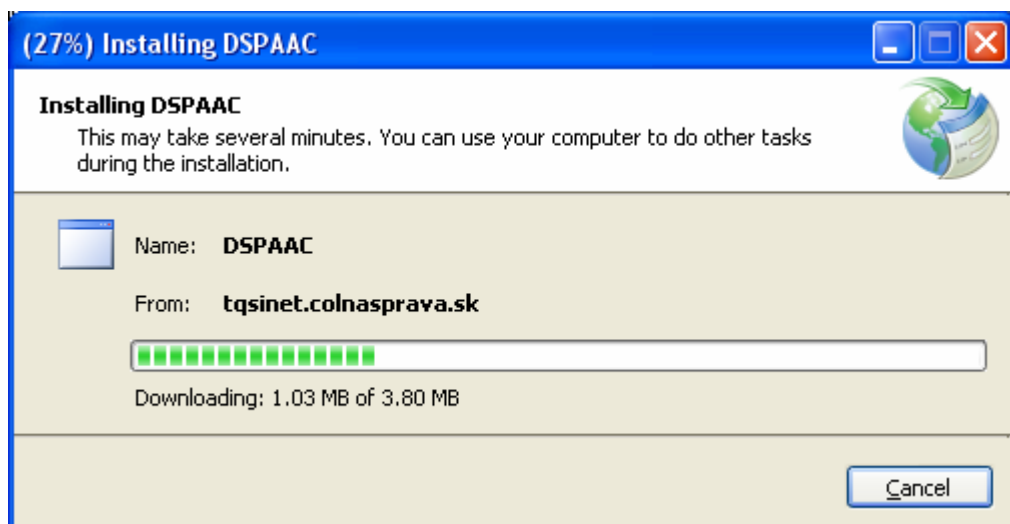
(27%) Installing DSPAAC

Installing DSPAAC
This may take several minutes. You can use your computer to do other tasks during the installation.

Name: DSPAAC

From: tqsinet.colnasprava.sk

Downloading: 1.03 MB of 3.80 MB

Cancel